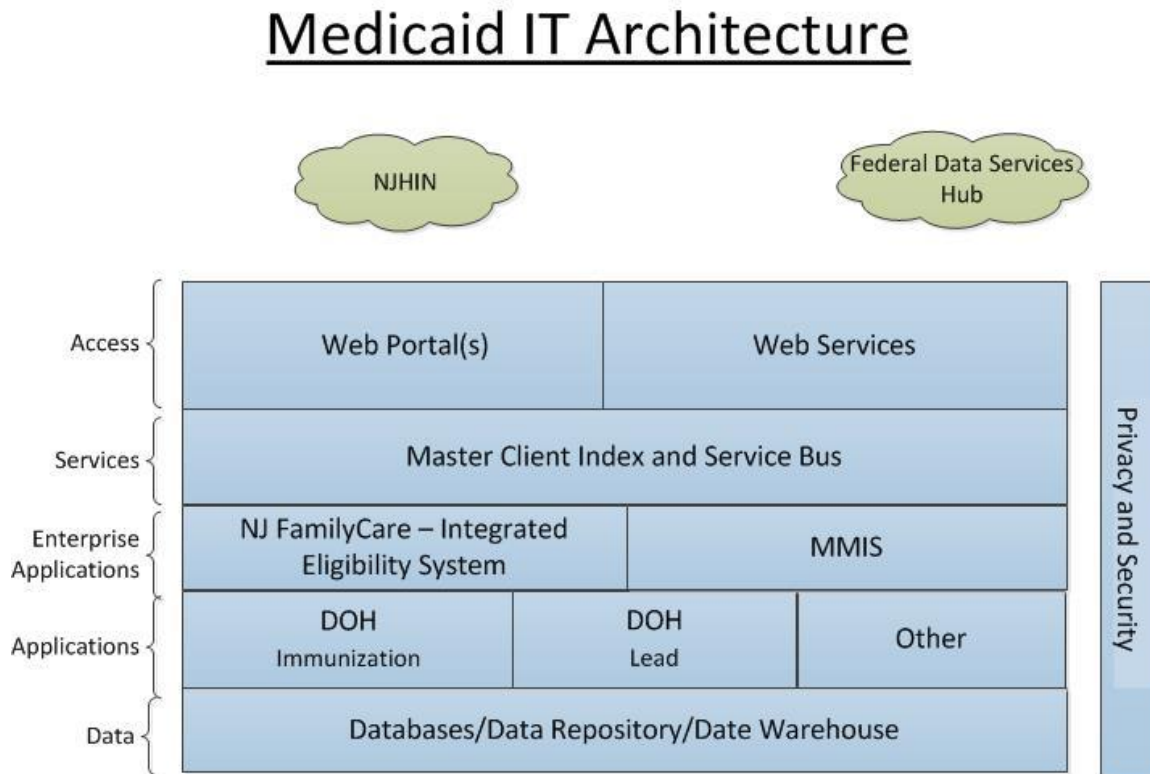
Medicaid IT Architecture

NJHIN

Federal Data Services Hub

Access

Web Portal(s)

Web Services

Services

Master Client Index and Service Bus

Enterprise Applications

NJ FamilyCare – Integrated Eligibility System

MMIS

Applications

DOH Immunization

DOH Lead

Other

Data

Databases/Data Repository/Date Warehouse

Privacy and Security